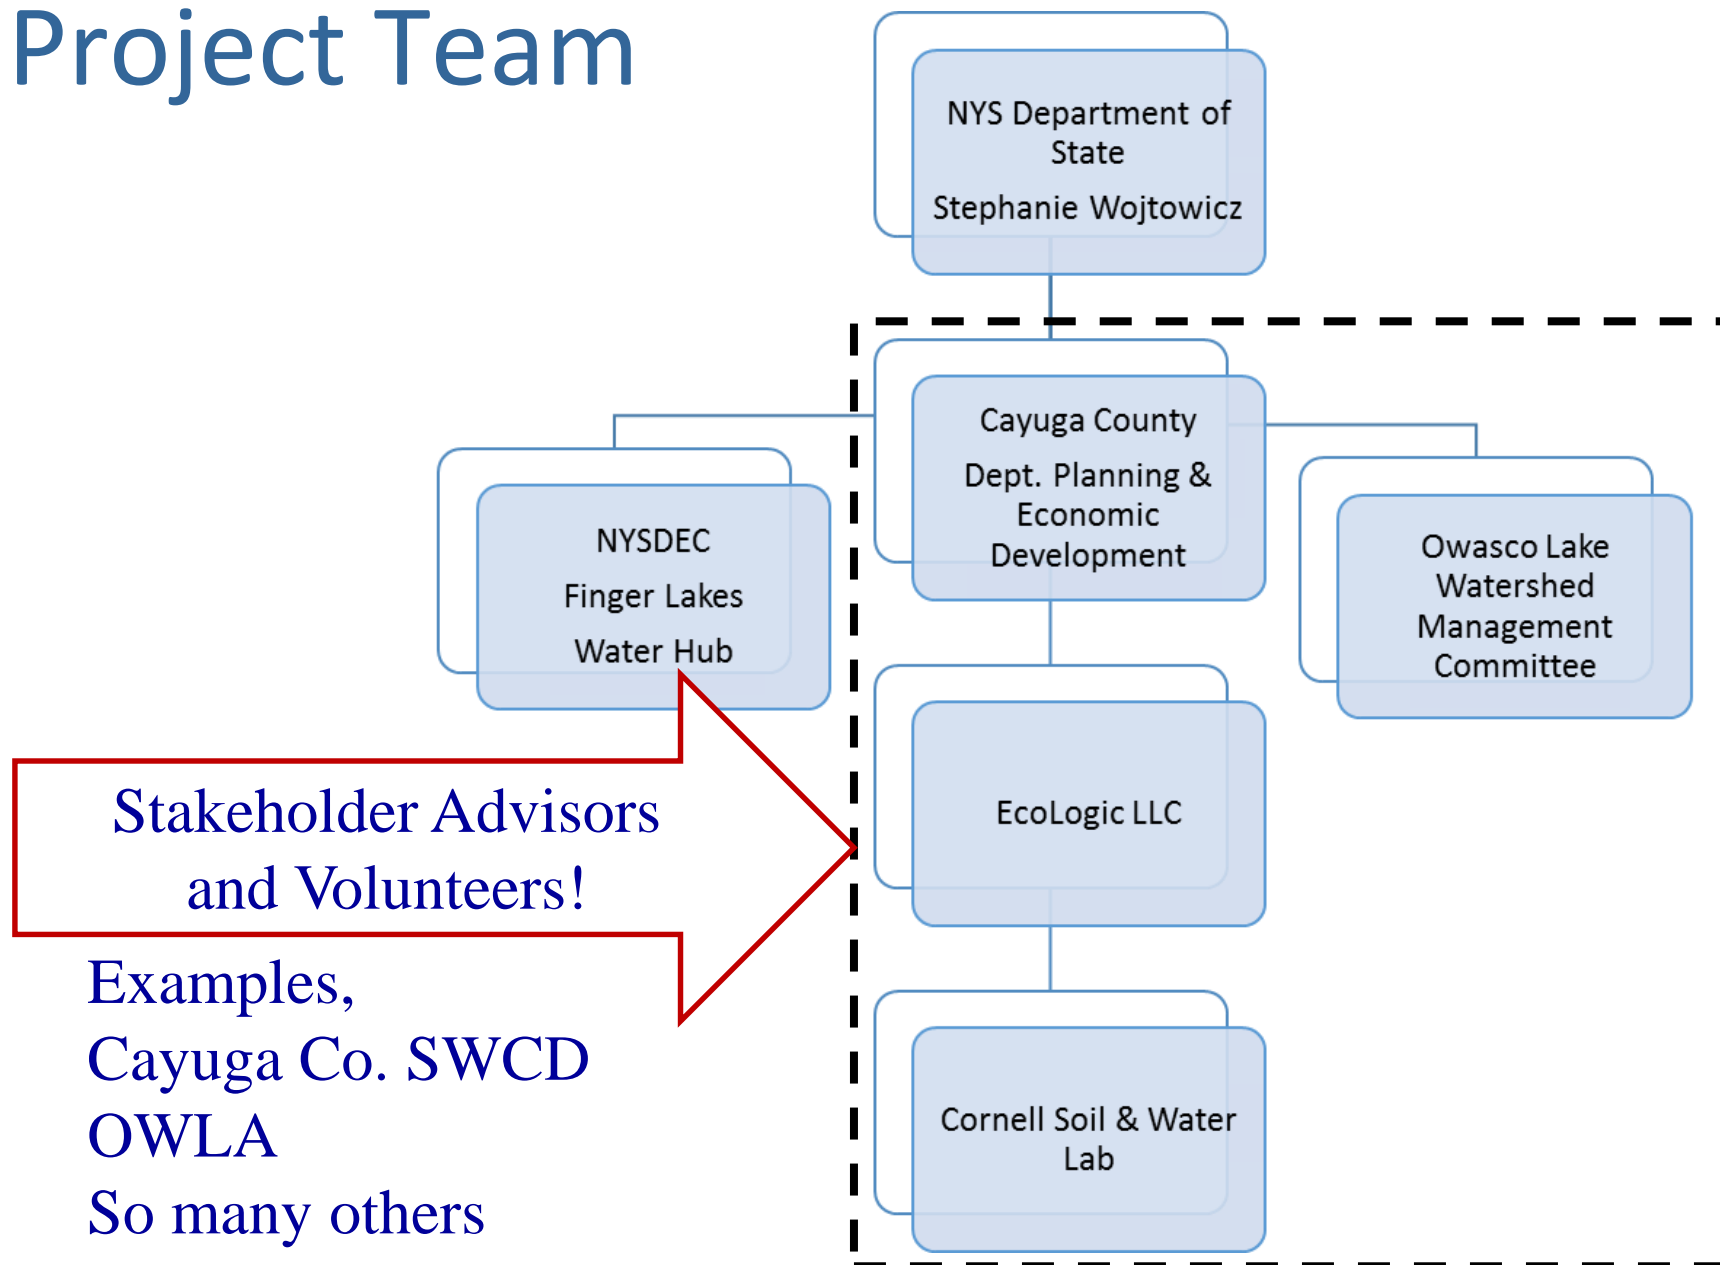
Project Team

NYS Department of State

Stephanie Wojtowicz

NYSDEC

Finger Lakes

Water Hub

Cayuga County

Dept. Planning & Economic Development

Owasco Lake Watershed Management Committee

EcoLogic LLC

Cornell Soil & Water Lab

Stakeholder Advisors and Volunteers!

Examples,
Cayuga Co. SWCD
OWLA
So many others